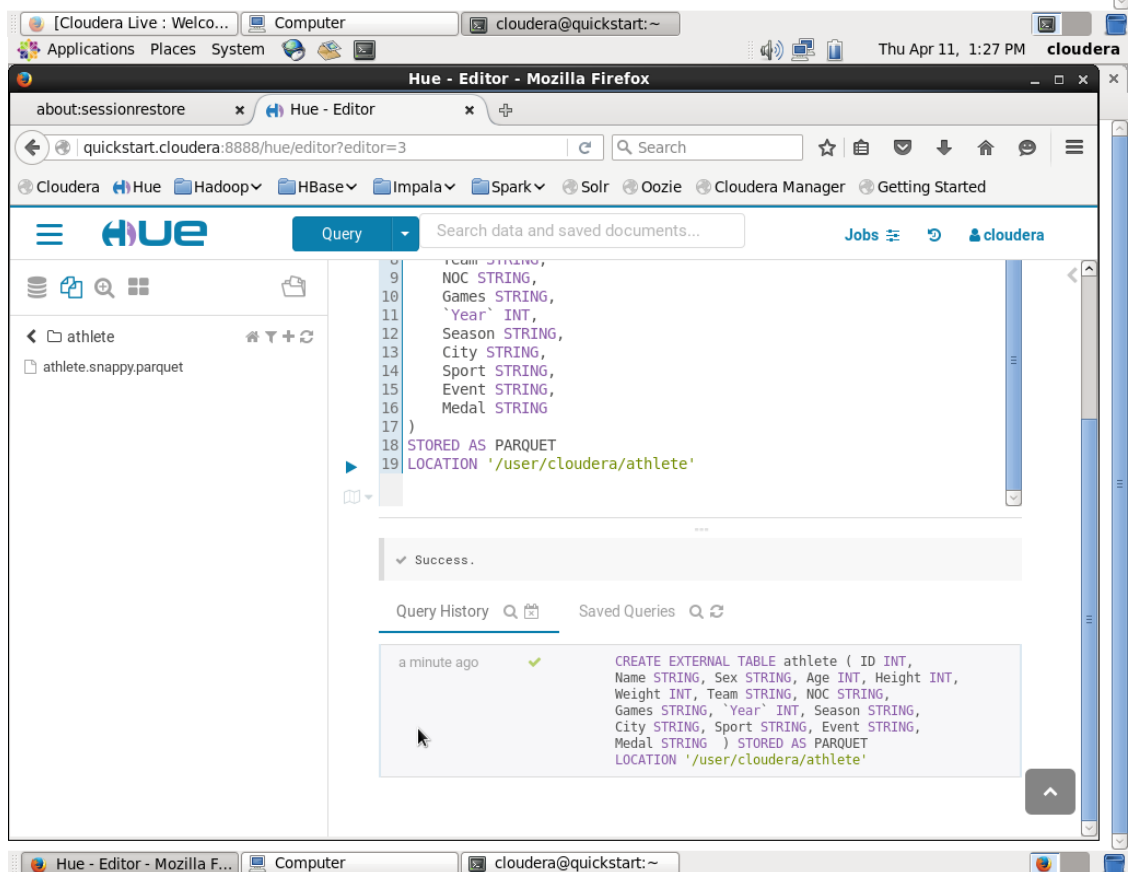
[Cloudera Live : Welco... Computer cloudera@quickstart:~
Applications Places System Thu Apr 11, 1:27 PM cloudera
Hue - Editor - Mozilla Firefox
about:sessionrestore × Hue - Editor ×
quickstart.cloudera:8888/hue/editor?editor=3 Search
Cloudera Hue Hadoop HBase Impala Spark Solr Oozie Cloudera Manager Getting Started
HUE Query Search data and saved documents... Jobs cloudera
athlete
athlete.snappy.parquet
8 Team STRING,
9 NOC STRING,
10 Games STRING,
11 `Year` INT,
12 Season STRING,
13 City STRING,
14 Sport STRING,
15 Event STRING,
16 Medal STRING
17 )
18 STORED AS PARQUET
19 LOCATION '/user/cloudera/athlete'
✔ Success.
Query History Saved Queries
a minute ago CREATE EXTERNAL TABLE athlete ( ID INT, Name STRING, Sex STRING, Age INT, Height INT, Weight INT, Team STRING, NOC STRING, Games STRING, `Year` INT, Season STRING, City STRING, Sport STRING, Event STRING, Medal STRING ) STORED AS PARQUET LOCATION '/user/cloudera/athlete'
Hue - Editor - Mozilla F... Computer cloudera@quickstart:~